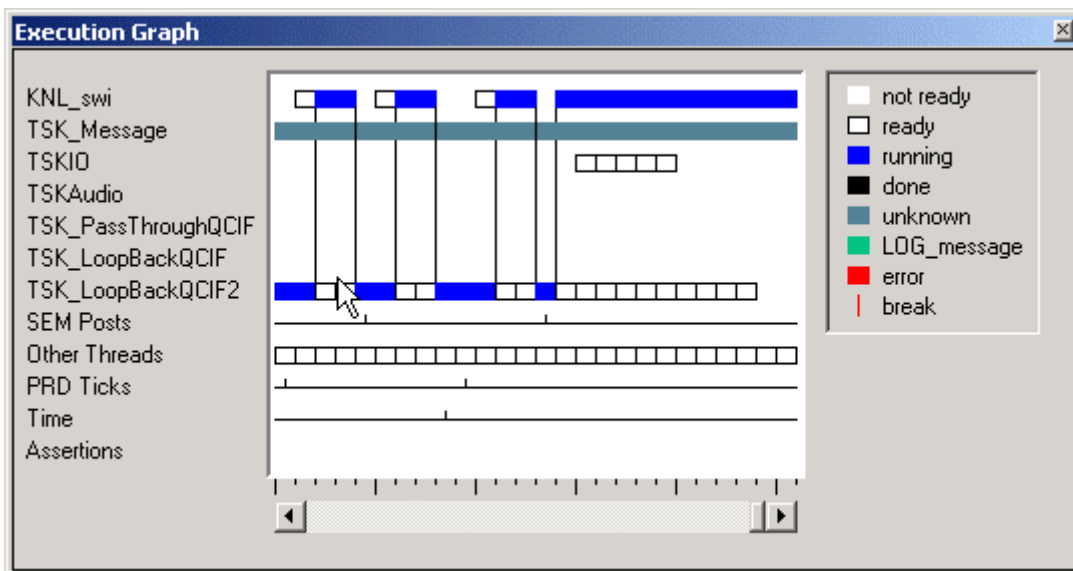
Execution Graph

KNL_swi
TSK_Message
TSKIO
TSKAudio
TSK_PassThroughQCIF
TSK_LoopBackQCIF
TSK_LoopBackQCIF2
SEM Posts
Other Threads
PRD Ticks
Time
Assertions

not ready
ready
running
done
unknown
LOG_message
error
break